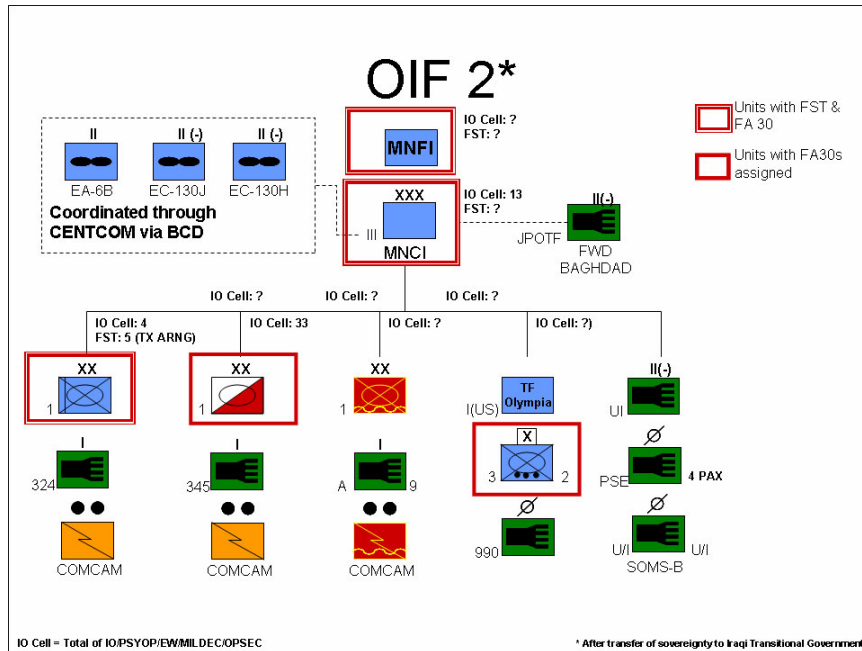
OIF 2*

Units with FST & FA 30

Units with FA30s assigned

II
EA-6B

II (-)
EC-130J

II (-)
EC-130H

Coordinated through CENTCOM via BCD

MNFI
IO Cell: ?
FST: ?

XXX
III
MNCI
IO Cell: 13
FST: ?

II(-)
JPOTF
FWD BAGHDAD

IO Cell: ?
IO Cell: ?
IO Cell: ?

IO Cell: 4
FST: 5 (TX ARNG)
XX
1
I
324
COMCAM

IO Cell: 33
XX
1
I
345
COMCAM

IO Cell: ?
XX
1
I
A 9
COMCAM

IO Cell: ?)
TF Olympia
I(US)
X
3 2
Ø
990

II(-)
UI
Ø
PSE
4 PAX
Ø
U/I U/I
SOMS-B

IO Cell = Total of IO/PSYOP/EW/MILDEC/OPSEC

* After transfer of sovereignty to Iraqi Transitional Government